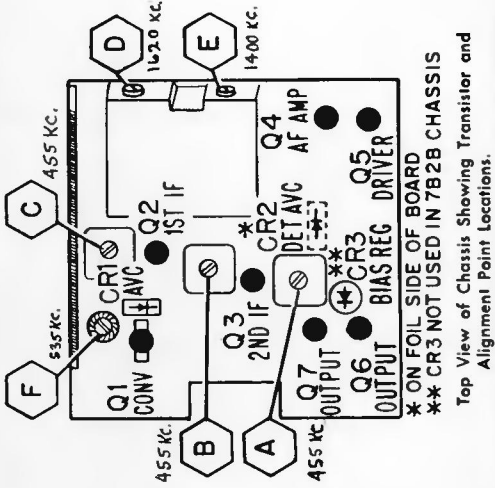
D
1620 KC.
E
1400 KC.
455 KC.
C
Q4
AF AMP
Q5
DRIVER
Q2
1ST IF
*
CR2
DET AVC
CR1
AVC
F
535 KC.
B
Q3
2ND IF
A
**
CR3
BIAS REG
Q1
CONV
Q7
OUTPUT
Q6
OUTPUT
455 KC.
455 KC.
* ON FOIL SIDE OF BOARD
** CR3 NOT USED IN 7B2B CHASSIS

Top View of Chassis Showing Transistor and Alignment Point Locations.